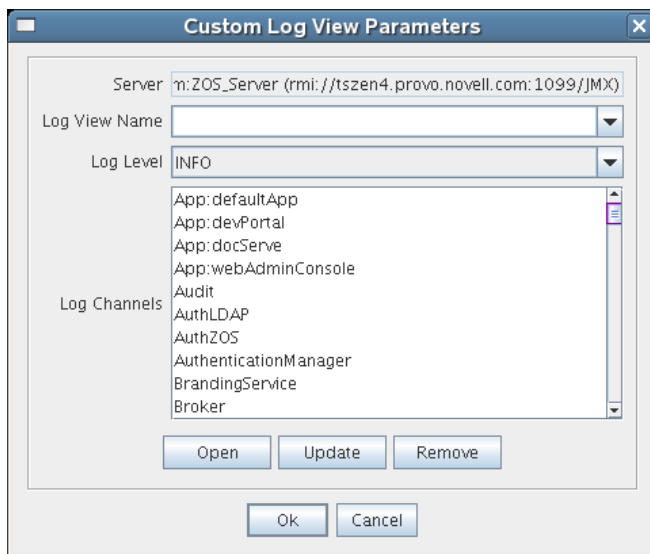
Custom Log View Parameters

Server n:ZOS_Server (rmi://tszen4.provo.novell.com:1099/JMX)

Log View Name

Log Level INFO

Log Channels

App:defaultApp
App:devPortal
App:docServe
App:webAdminConsole
Audit
AuthLDAP
AuthZOS
AuthenticationManager
BrandingService
Broker

Open Update Remove

Ok Cancel